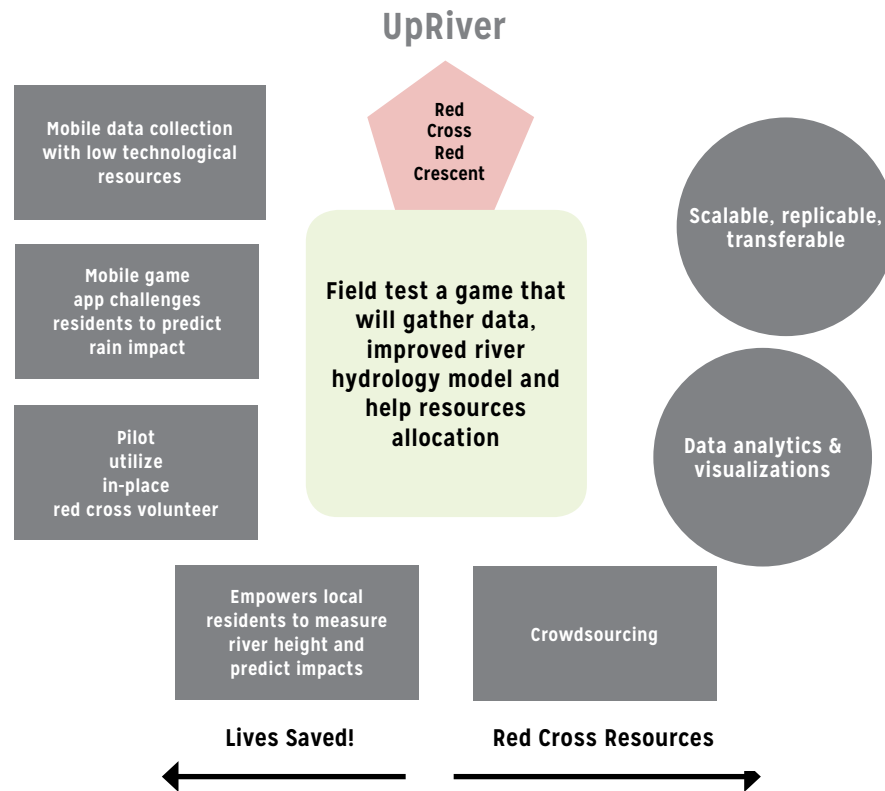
UpRiver

Mobile data collection with low technological resources

Mobile game app challenges residents to predict rain impact

Pilot utilize in-place red cross volunteer

Red Cross Red Crescent

Field test a game that will gather data, improved river hydrology model and help resources allocation

Scalable, replicable, transferable

Data analytics & visualizations

Empowers local residents to measure river height and predict impacts

Crowdsourcing

Lives Saved!

Red Cross Resources